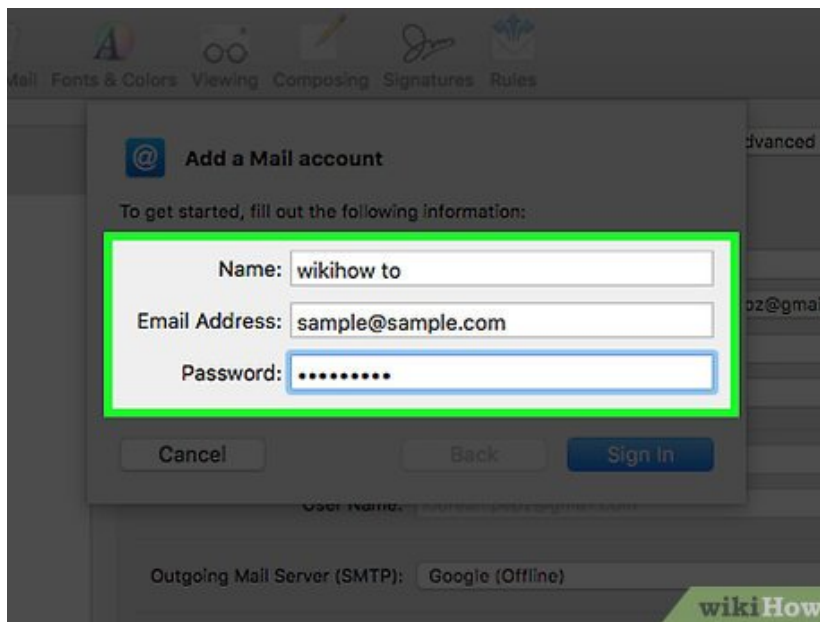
Mail Fonts & Colors Viewing Composing Signatures Rules

dvanced

Add a Mail account

To get started, fill out the following information:

Name: wikihow to

Email Address: sample@sample.com

Password: ••••••••••

pz@gmai

Cancel

Back

Sign In

User Name: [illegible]

Outgoing Mail Server (SMTP): Google (Offline)

wikiHow